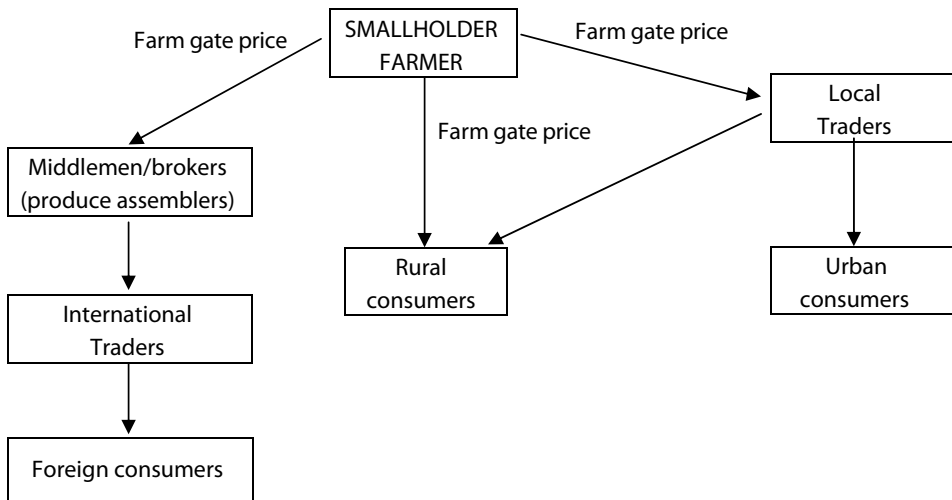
SMALLHOLDER FARMER

Farm gate price

Farm gate price

Farm gate price

Middlemen/brokers (produce assemblers)

Local Traders

Rural consumers

Urban consumers

International Traders

Foreign consumers